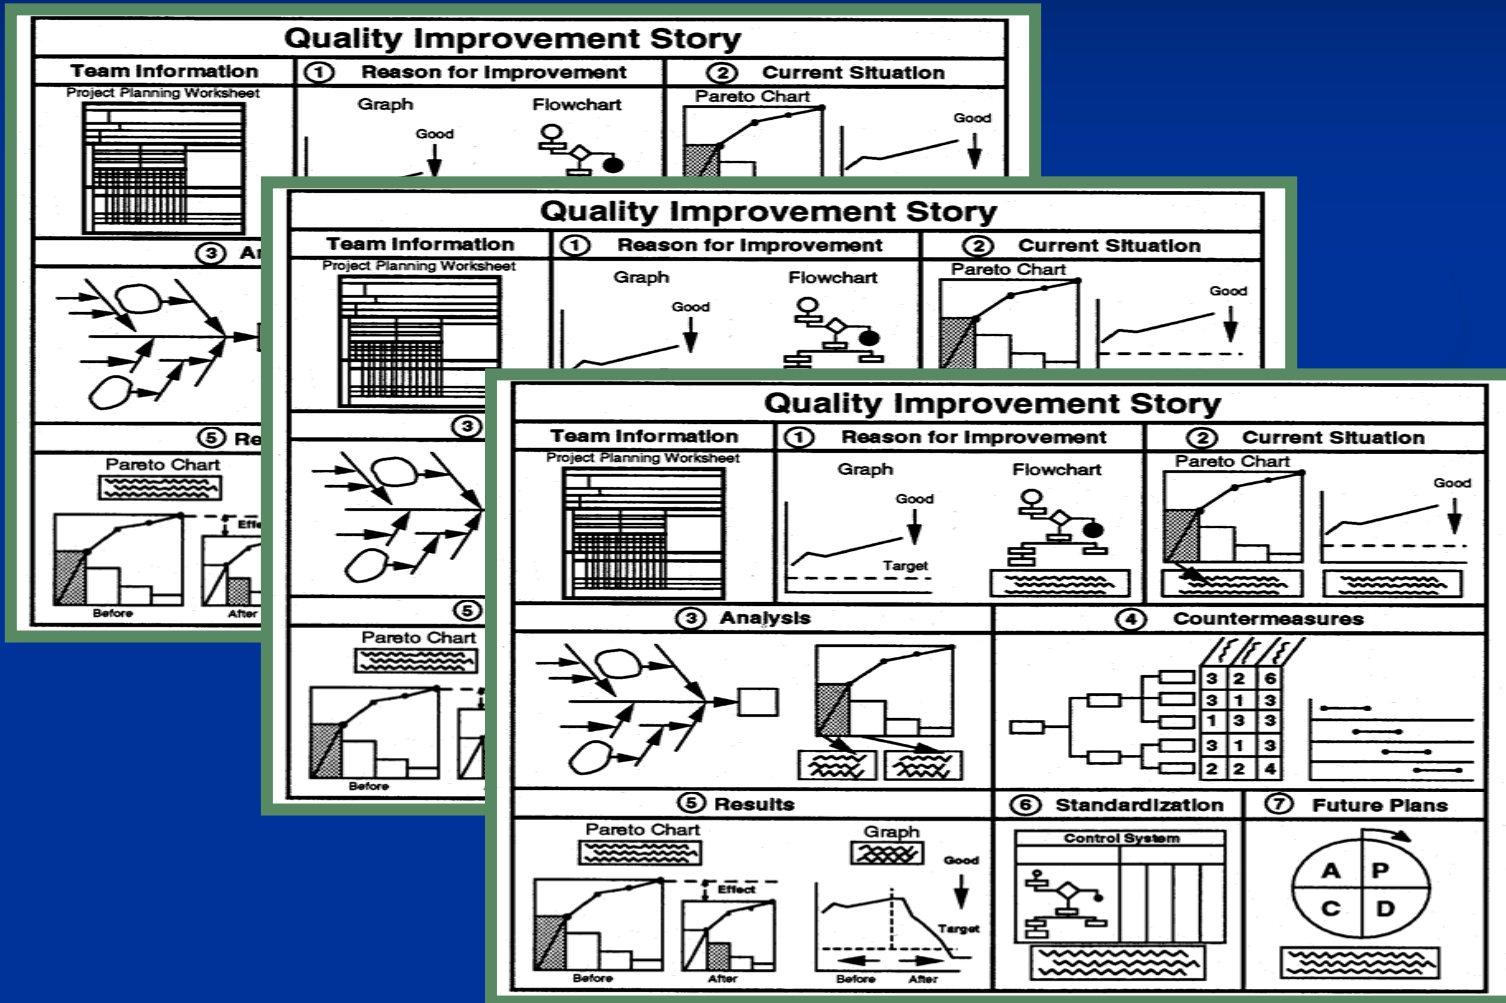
Quality Improvement Story

Team Information
Project Planning Worksheet

① Reason for Improvement
Graph
Good
Flowchart

② Current Situation
Pareto Chart
Good

③ An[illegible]

⑤ Re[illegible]
Pareto Chart
Effe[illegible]
Before
After

Quality Improvement Story

Team Information
Project Planning Worksheet

① Reason for Improvement
Graph
Good
Flowchart

② Current Situation
Pareto Chart
Good

③

⑤
Pareto Chart
Before

Quality Improvement Story

Team Information
Project Planning Worksheet

① Reason for Improvement
Graph
Good
Target
Flowchart

② Current Situation
Pareto Chart
Good

③ Analysis

④ Countermeasures

| 3 | 2 | 6 |
|---|---|---|
| 3 | 1 | 3 |
| 1 | 3 | 3 |
| 3 | 1 | 3 |
| 2 | 2 | 4 |

⑤ Results
Pareto Chart
Effect
Before
After
Graph
Good
Target
Before
After

⑥ Standardization
Control System

⑦ Future Plans
A P
C D